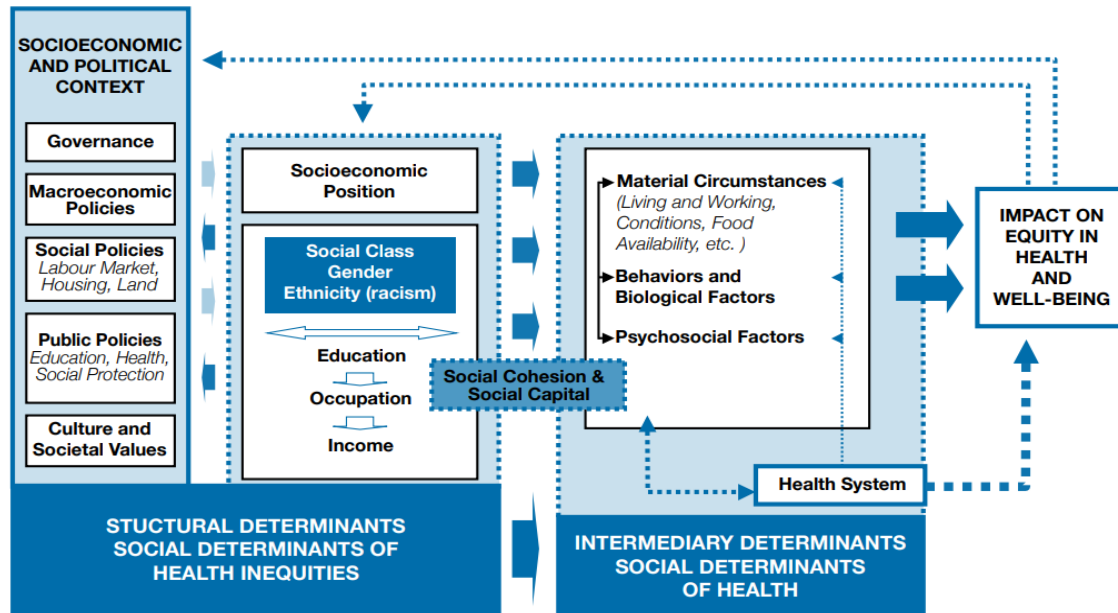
SOCIOECONOMIC AND POLITICAL CONTEXT

Governance

Macroeconomic Policies

Social Policies
Labour Market, Housing, Land

Public Policies
Education, Health, Social Protection

Culture and Societal Values

Socioeconomic Position

Social Class
Gender
Ethnicity (racism)

Education

Occupation

Income

Social Cohesion & Social Capital

Material Circumstances
(Living and Working, Conditions, Food Availability, etc. )

Behaviors and Biological Factors

Psychosocial Factors

Health System

IMPACT ON EQUITY IN HEALTH AND WELL-BEING

STUCTURAL DETERMINANTS
SOCIAL DETERMINANTS OF HEALTH INEQUITIES

INTERMEDIARY DETERMINANTS
SOCIAL DETERMINANTS OF HEALTH